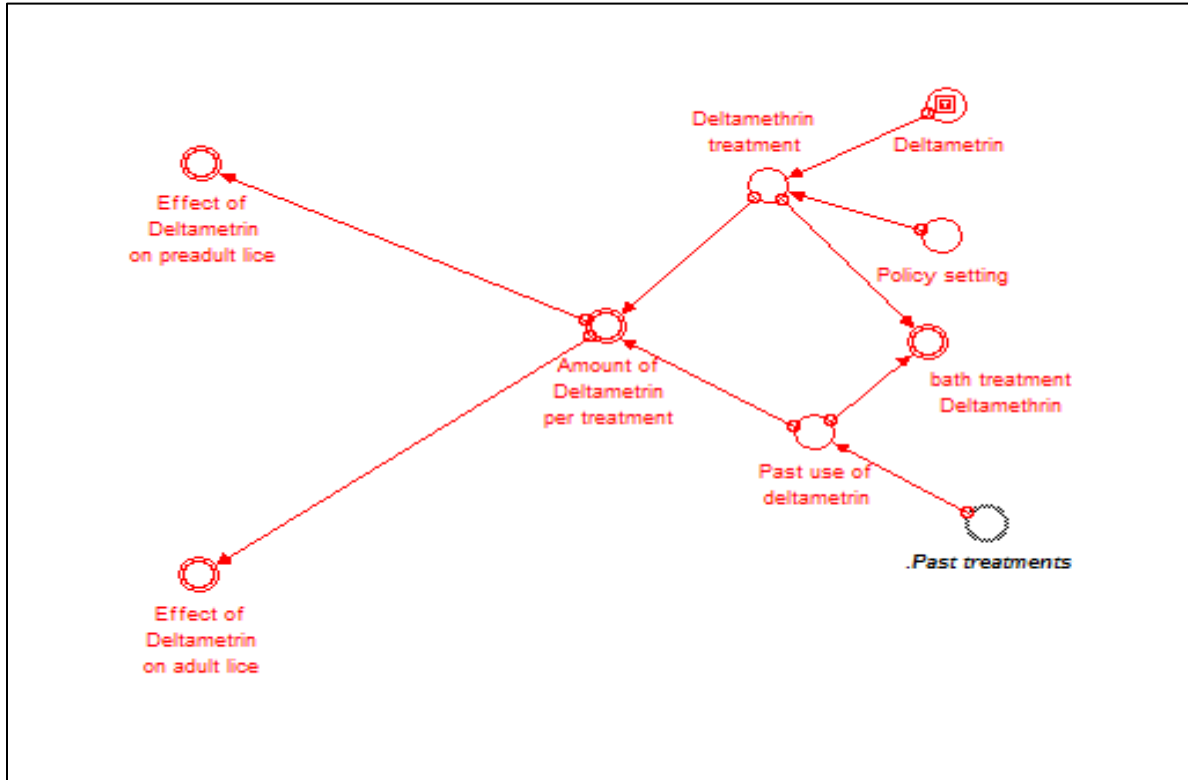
Deltamethrin treatment

Deltametrin

Effect of Deltametrin on preadult lice

Policy setting

Amount of Deltametrin per treatment

bath treatment Deltamethrin

Past use of deltametrin

.Past treatments

Effect of Deltametrin on adult lice